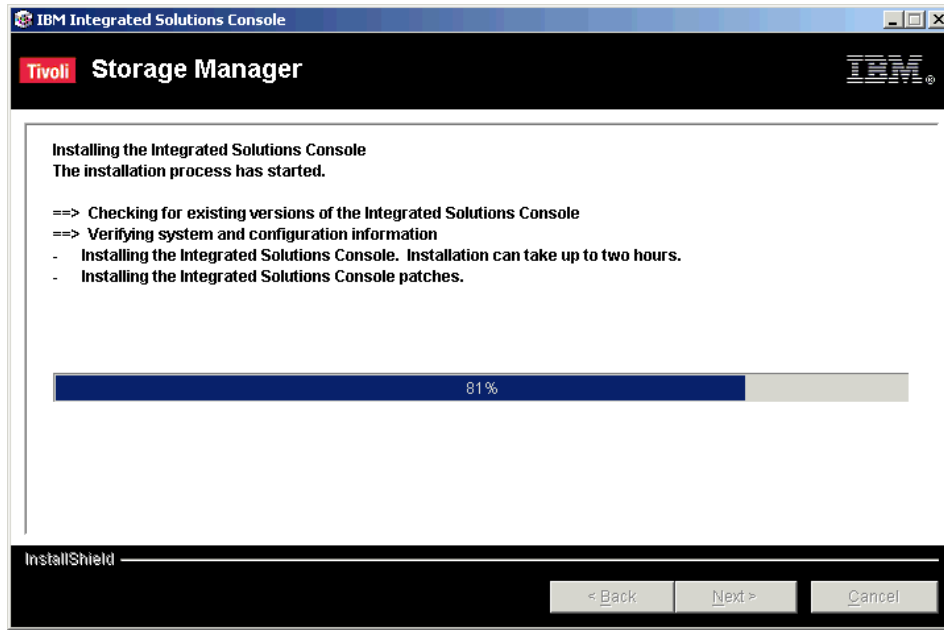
IBM Integrated Solutions Console

Tivoli Storage Manager

IBM.

Installing the Integrated Solutions Console
The installation process has started.

==> Checking for existing versions of the Integrated Solutions Console
==> Verifying system and configuration information
- Installing the Integrated Solutions Console. Installation can take up to two hours.
- Installing the Integrated Solutions Console patches.

81%

InstallShield

< Back Next > Cancel